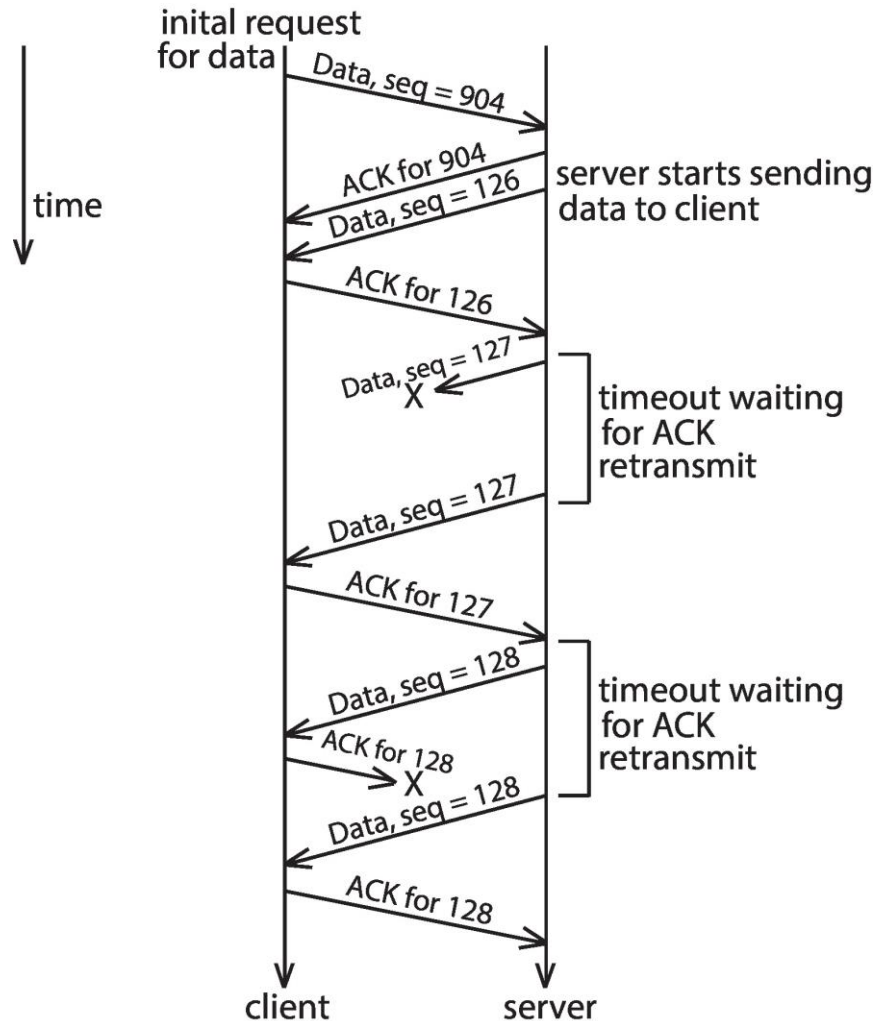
inital request for data

time

Data, seq = 904

ACK for 904

Data, seq = 126

server starts sending data to client

ACK for 126

Data, seq = 127

X

timeout waiting for ACK retransmit

Data, seq = 127

ACK for 127

Data, seq = 128

timeout waiting for ACK retransmit

ACK for 128

X

Data, seq = 128

ACK for 128

client

server